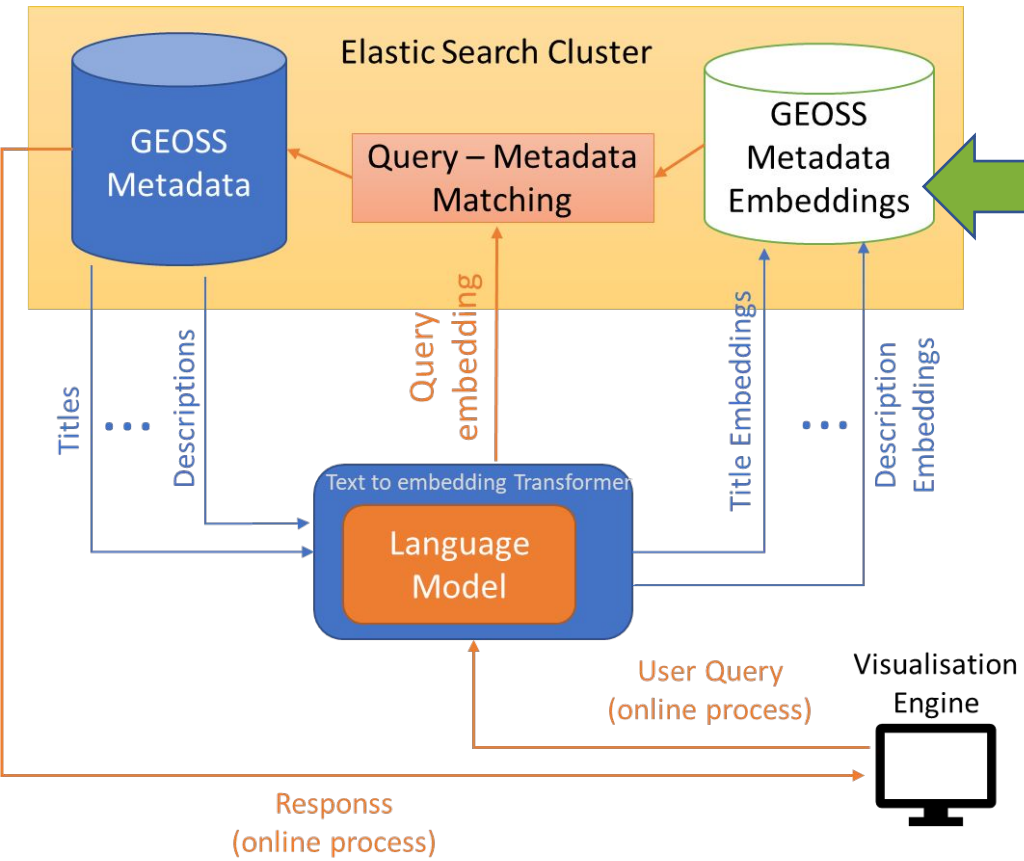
Elastic Search Cluster

GEOSS Metadata

Query – Metadata Matching

GEOSS Metadata Embeddings

Titles

...

Descriptions

Query embedding

Title Embeddings

...

Description Embeddings

Text to embedding Transformer

Language Model

User Query (online process)

Visualisation Engine

Responss (online process)